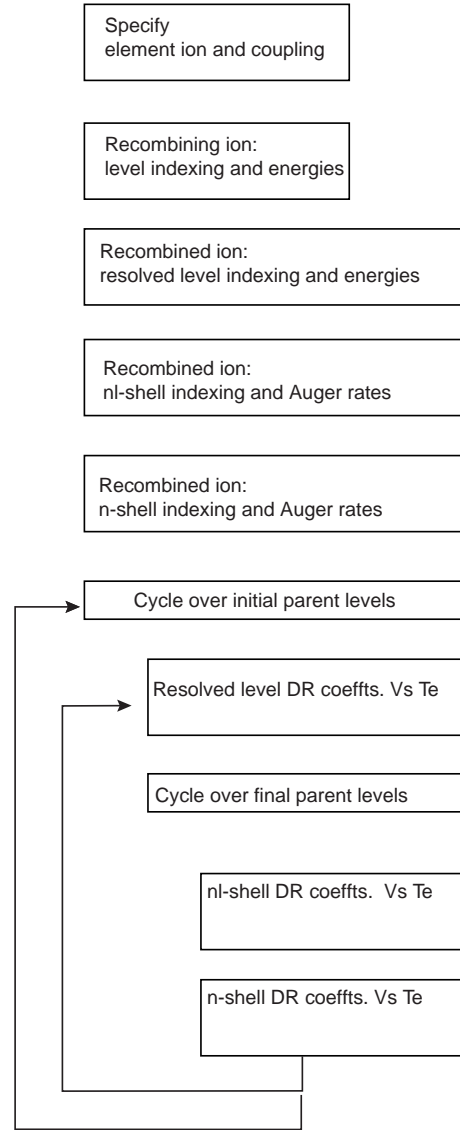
Specify
element ion and coupling

Recombining ion:
level indexing and energies

Recombined ion:
resolved level indexing and energies

Recombined ion:
nl-shell indexing and Auger rates

Recombined ion:
n-shell indexing and Auger rates

Cycle over initial parent levels

Resolved level DR coeffts. Vs Te

Cycle over final parent levels

nl-shell DR coeffts. Vs Te

n-shell DR coeffts. Vs Te